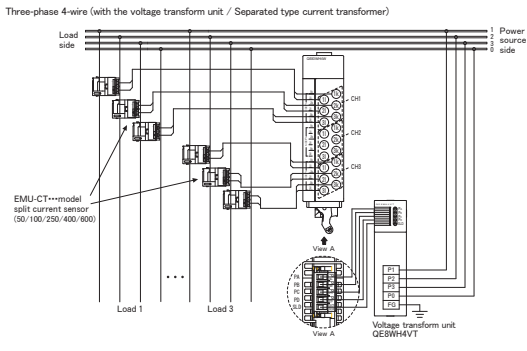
Three-phase 4-wire (with the voltage transform unit / Separated type current transformer)

Load side

1
2
3
N

Power source side

CH1

CH2

CH3

EMU-CT•••model split current sensor (50/100/250/400/600)

View A

• • •

Load 1

Load 3

View A

P1
P2
P3
P0
FG

Voltage transform unit QE8WH4VT